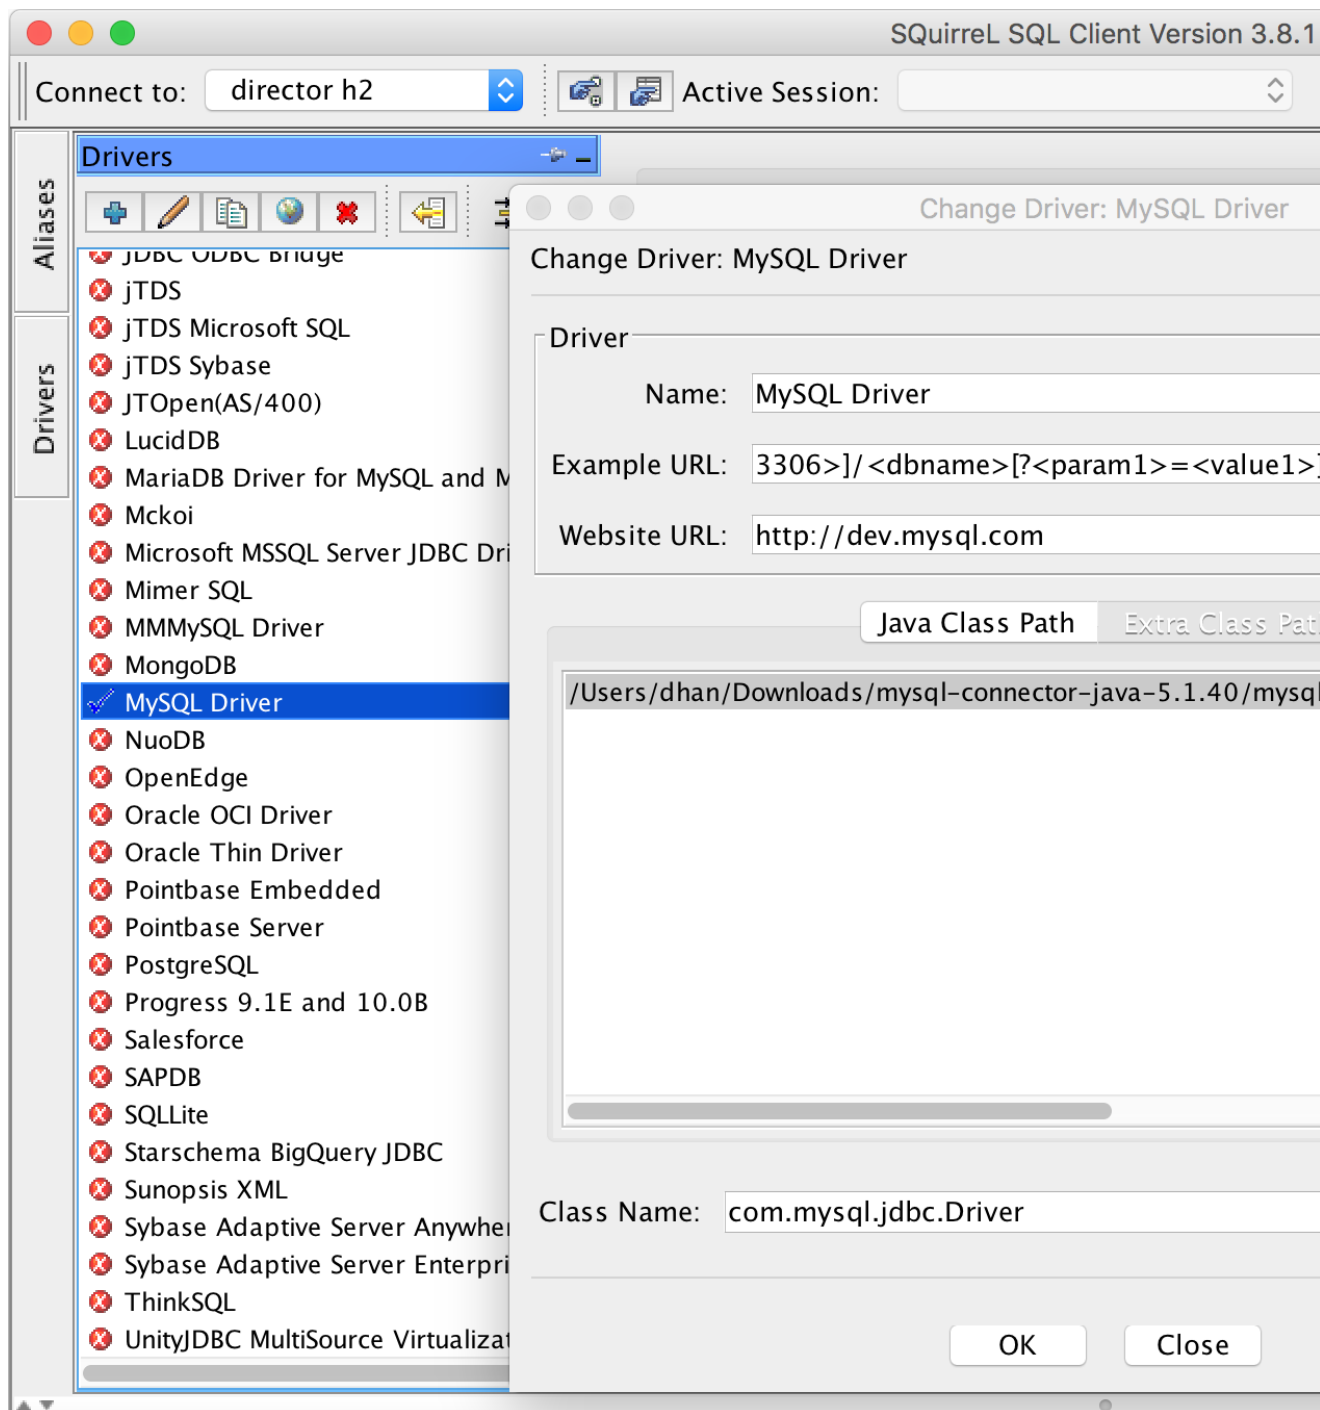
SQuirreL SQL Client Version 3.8.1

Connect to: director h2

Active Session:

Aliases

Drivers

Drivers

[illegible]

jTDS
jTDS Microsoft SQL
jTDS Sybase
JTOpen(AS/400)
LucidDB
MariaDB Driver for MySQL and M
Mckoi
Microsoft MSSQL Server JDBC Dri
Mimer SQL
MMMySQL Driver
MongoDB
MySQL Driver
NuoDB
OpenEdge
Oracle OCI Driver
Oracle Thin Driver
Pointbase Embedded
Pointbase Server
PostgreSQL
Progress 9.1E and 10.0B
Salesforce
SAPDB
SQLLite
Starschema BigQuery JDBC
Sunopsis XML
Sybase Adaptive Server Anywher
Sybase Adaptive Server Enterpri
ThinkSQL
UnityJDBC MultiSource Virtualizat

Change Driver: MySQL Driver

Change Driver: MySQL Driver

Driver

Name: MySQL Driver

Example URL: 3306>]/<dbname>[?<param1>=<value1>]

Website URL: http://dev.mysql.com

Java Class Path

Extra Class Pat

/Users/dhan/Downloads/mysql-connector-java-5.1.40/mysql

Class Name: com.mysql.jdbc.Driver

OK

Close